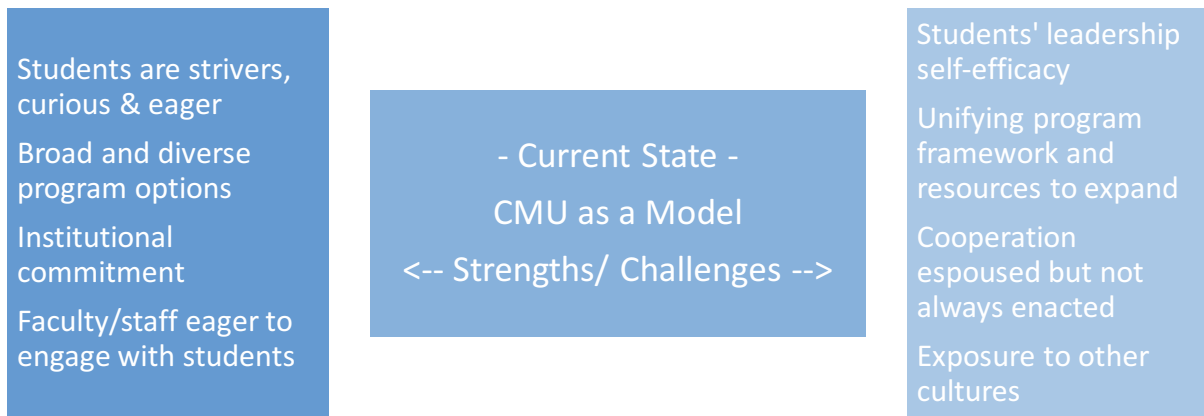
Students are strivers, curious & eager

Broad and diverse program options

Institutional commitment

Faculty/staff eager to engage with students

- Current State -

CMU as a Model

<-- Strengths/ Challenges -->

Students' leadership self-efficacy

Unifying program framework and resources to expand

Cooperation espoused but not always enacted

Exposure to other cultures